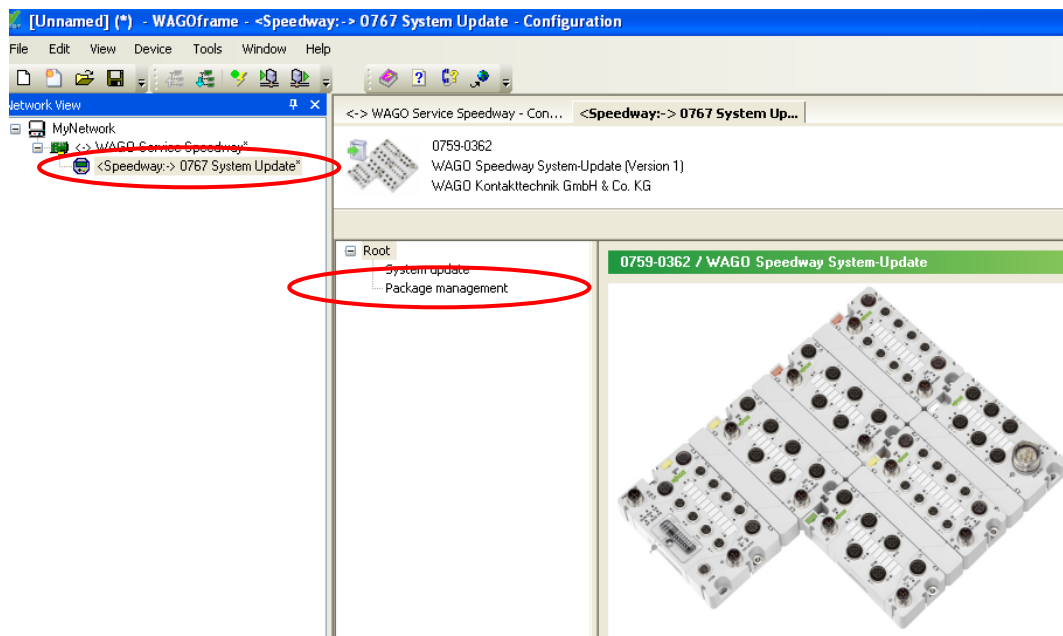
[Unnamed] (*) - WAGOframe - <Speedway:-> 0767 System Update - Configuration

File Edit View Device Tools Window Help

etwork View

MyNetwork
<-> WAGO Service Speedway*
<Speedway:-> 0767 System Update*

<-> WAGO Service Speedway - Con... <Speedway:-> 0767 System Up...

0759-0362
WAGO Speedway System-Update (Version 1)
WAGO Kontakttechnik GmbH & Co. KG

Root
System update
Package management

0759-0362 / WAGO Speedway System-Update